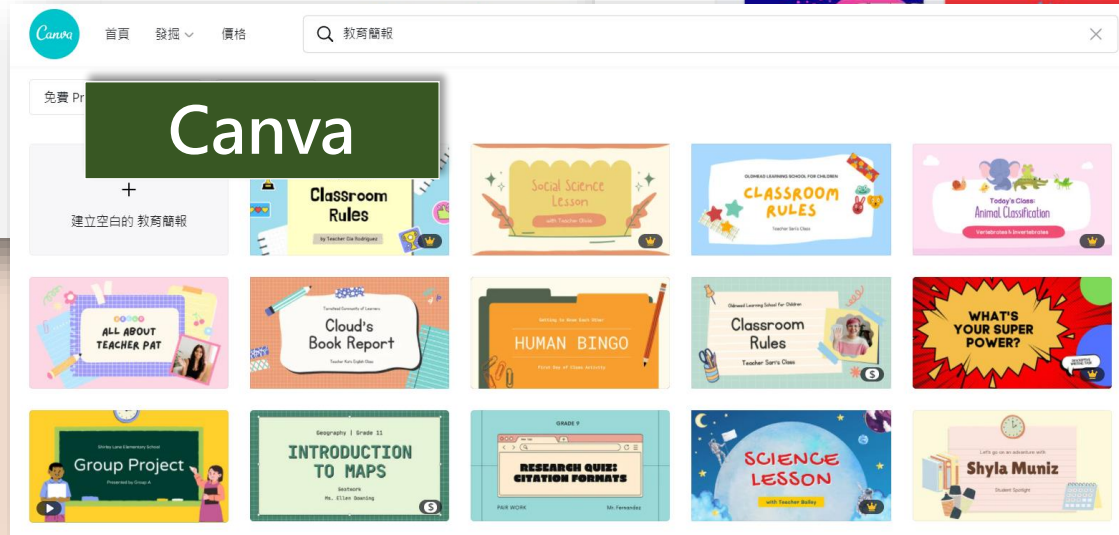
Canva 首頁 發掘 價格

教育簡報

免費 Pr

Canva

+
建立空白的 教育簡報

Classroom Rules
by Teacher Cia Rodriguez

Social Science Lesson
with Teacher Olivia

OLDHEAD LEARNING SCHOOL FOR CHILDREN
CLASSROOM RULES
Teacher Sara's Class

Today's Class:
Animal Classification
Vertebrates & Invertebrates

ALL ABOUT TEACHER PAT

Cloud's Book Report

HUMAN BINGO
First Day of Class Activity

Oldhead Learning School for Children
Classroom Rules
Teacher Sara's Class

WHAT'S YOUR SUPER POWER?

Shirley Lane Elementary School
Group Project
Presented by Group A

Geography | Grade 11
INTRODUCTION TO MAPS
Geotech
Ms. Ellen Downing

GRADE 9
RESEARCH QUIZ: CITATION FORMATS
PAIR WORK
Mr. Fernandez

SCIENCE LESSON
with Teacher Bailey

Let's go on an adventure with
Shyla Muniz
Student Spotlight